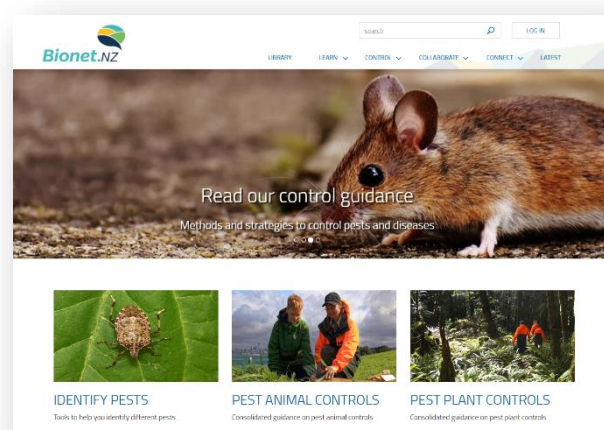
Bionet.NZ

search

LOG IN

LIBRARY LEARN CONTROL COLLABORATE CONNECT LATEST

Read our control guidance

Methods and strategies to control pests and diseases

IDENTIFY PESTS
Tools to help you identify different pests

PEST ANIMAL CONTROLS
Consolidated guidance on pest animal controls

PEST PLANT CONTROLS
Consolidated guidance on pest plant controls